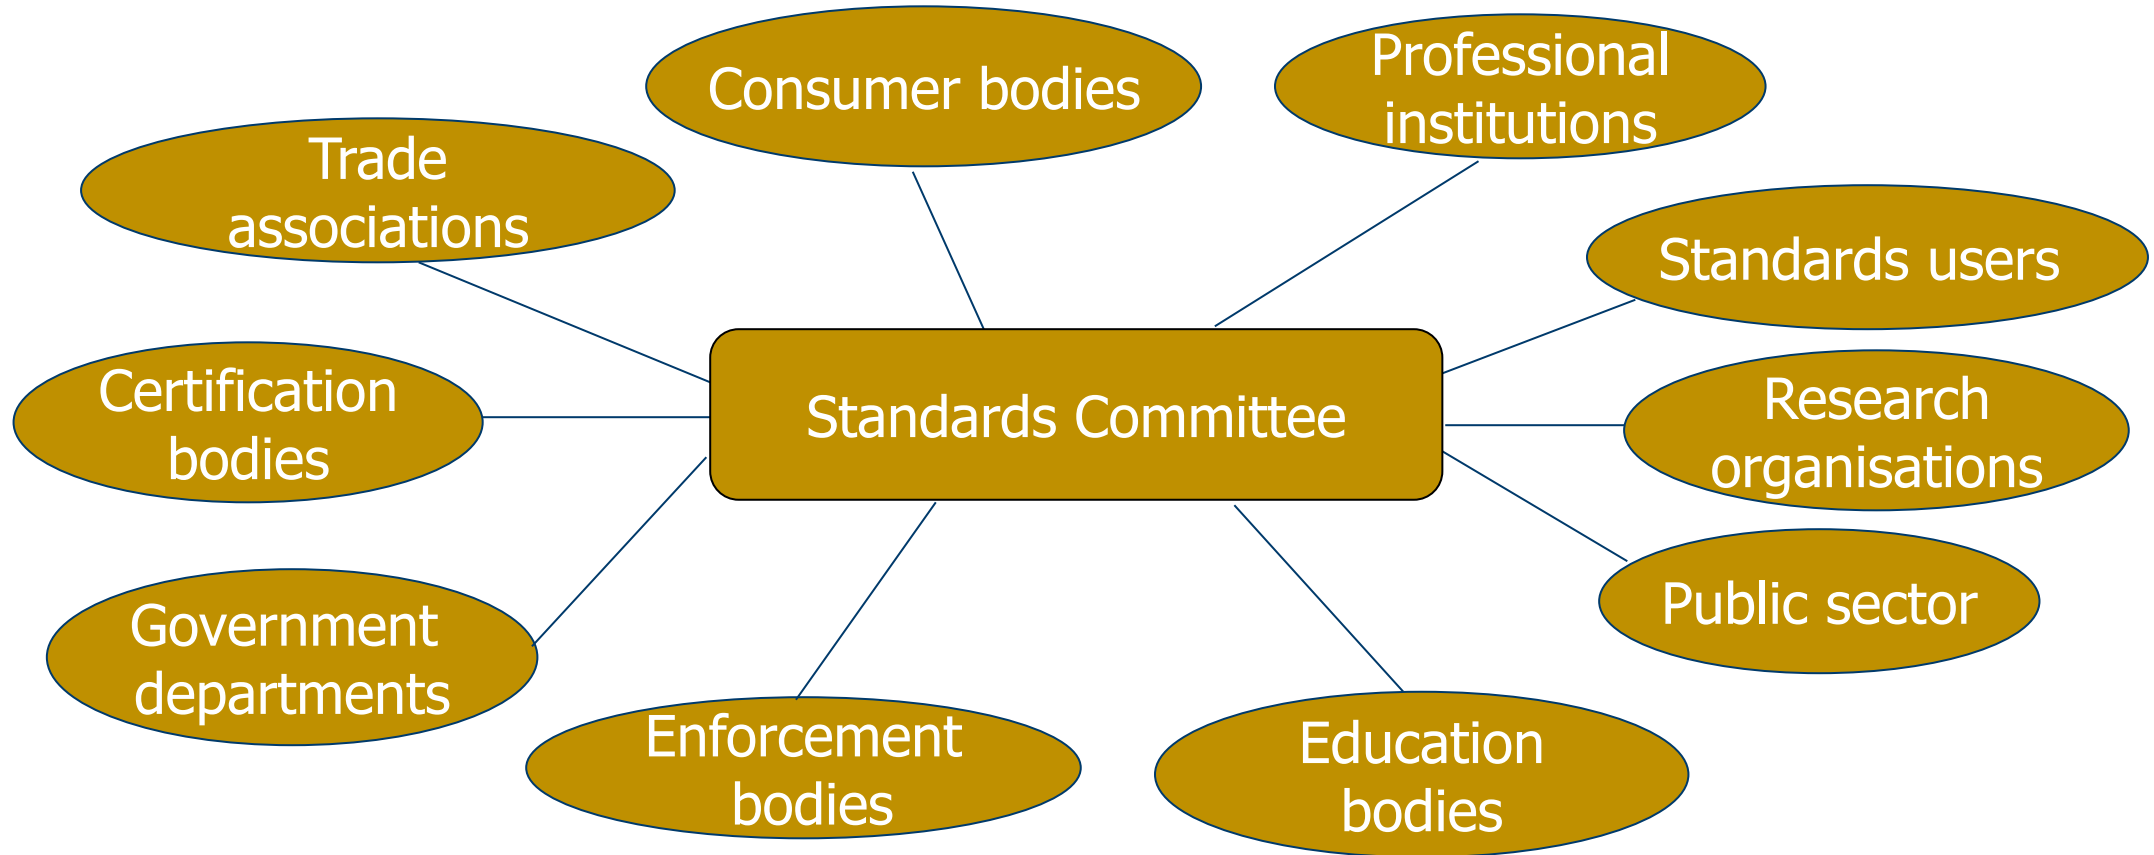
Consumer bodies

Professional institutions

Trade associations

Standards users

Standards Committee

Certification bodies

Research organisations

Public sector

Government departments

Enforcement bodies

Education bodies